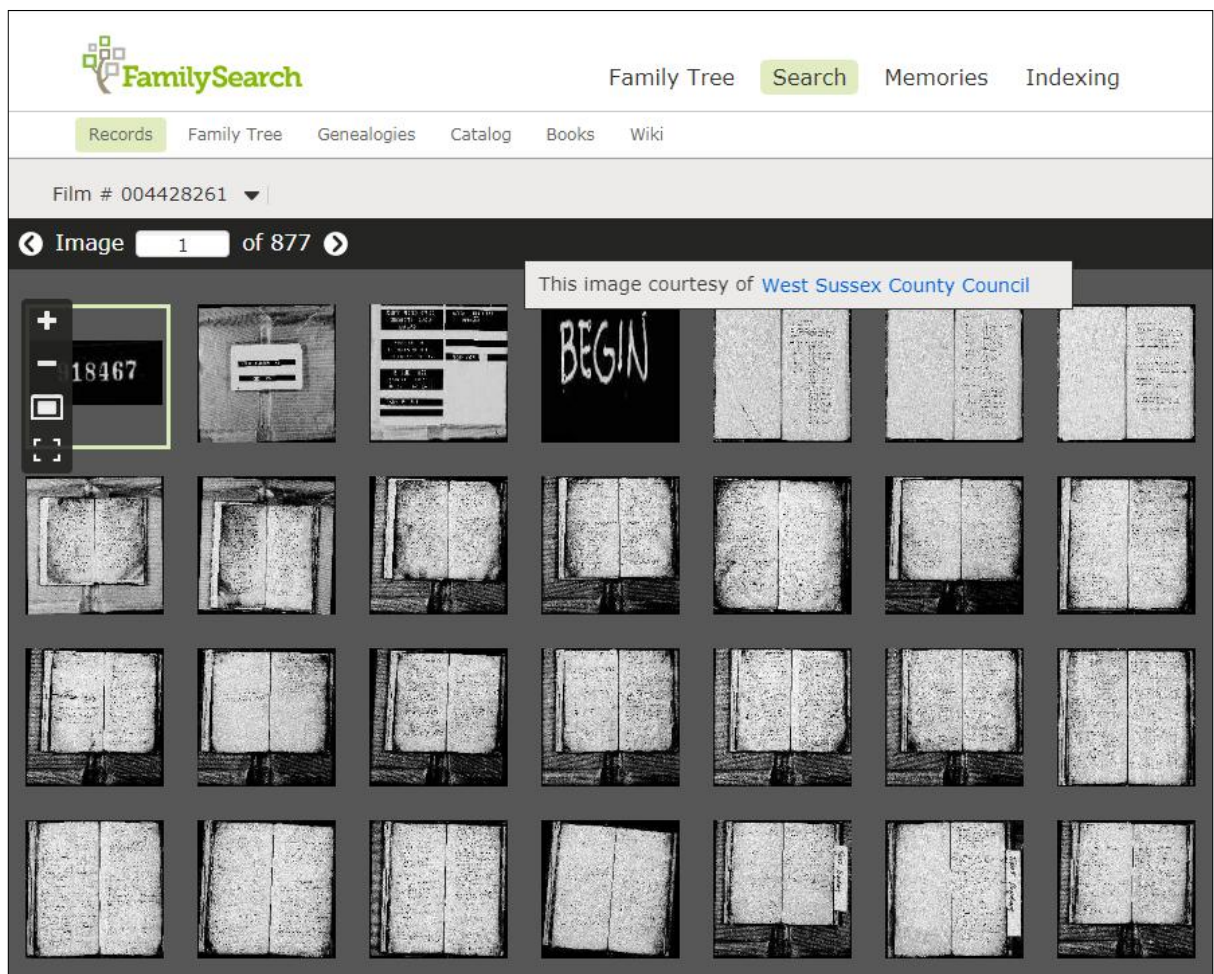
FamilySearch

Family Tree Search Memories Indexing

Records Family Tree Genealogies Catalog Books Wiki

Film # 004428261

Image 1 of 877

This image courtesy of West Sussex County Council

18467

BEGIN